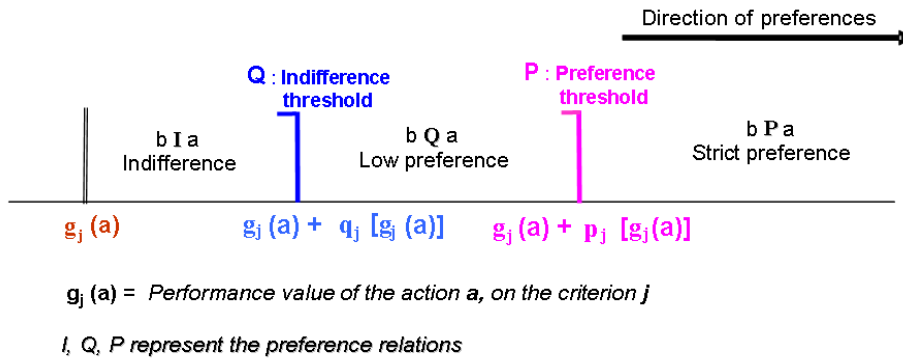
Direction of preferences

Q : Indifference threshold

P : Preference threshold

b I a
Indifference

b Q a
Low preference

b P a
Strict preference

$g_j$ (a)

$g_j$ (a) + $q_j$ [$g_j$ (a)]

$g_j$ (a) + $p_j$ [$g_j$(a)]

$g_j$ (a) = *Performance value of the action* ***a****, on the criterion* ***j***

*I, Q, P represent the preference relations*